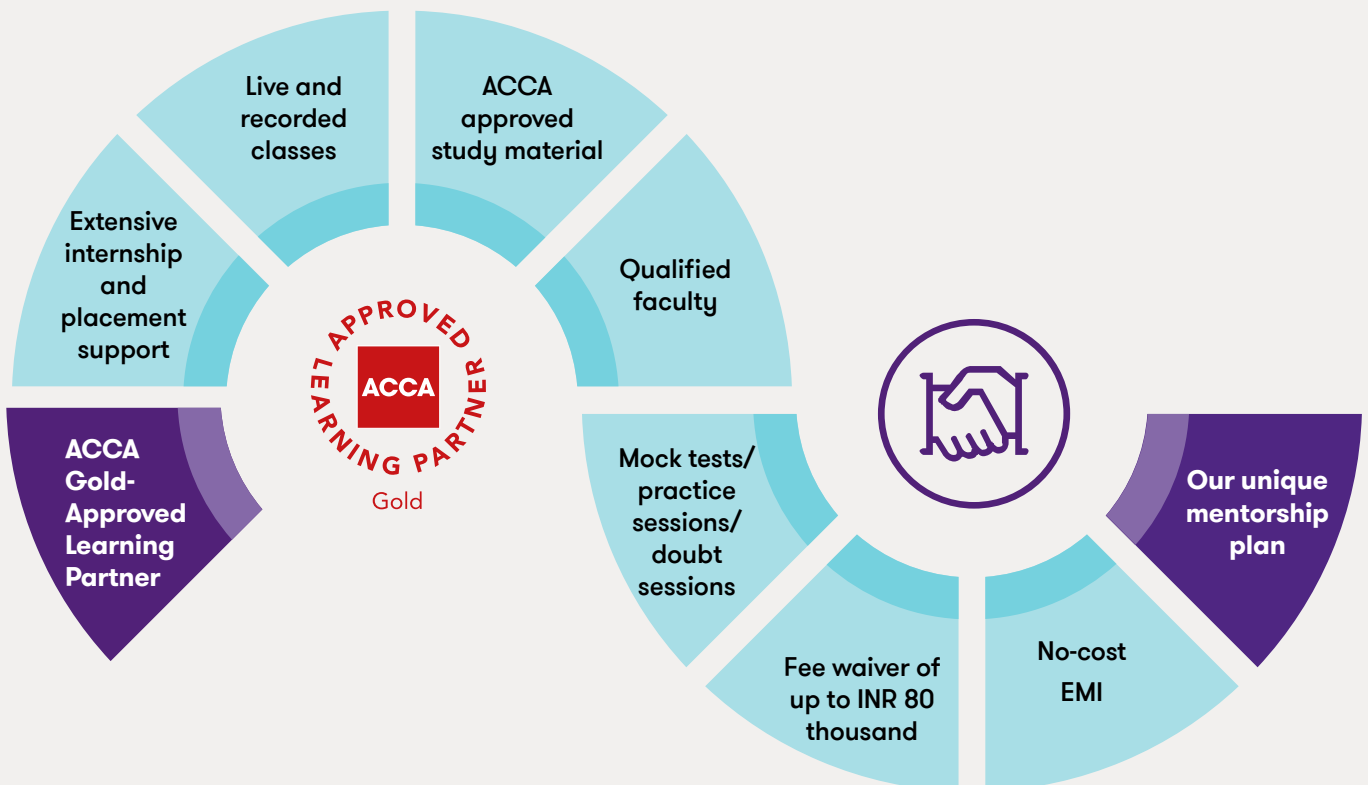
ACCA Gold-Approved Learning Partner

Extensive internship and placement support

Live and recorded classes

ACCA approved study material

Qualified faculty

APPROVED LEARNING PARTNER
ACCA
Gold

Mock tests/ practice sessions/ doubt sessions

Fee waiver of up to INR 80 thousand

No-cost EMI

Our unique mentorship plan